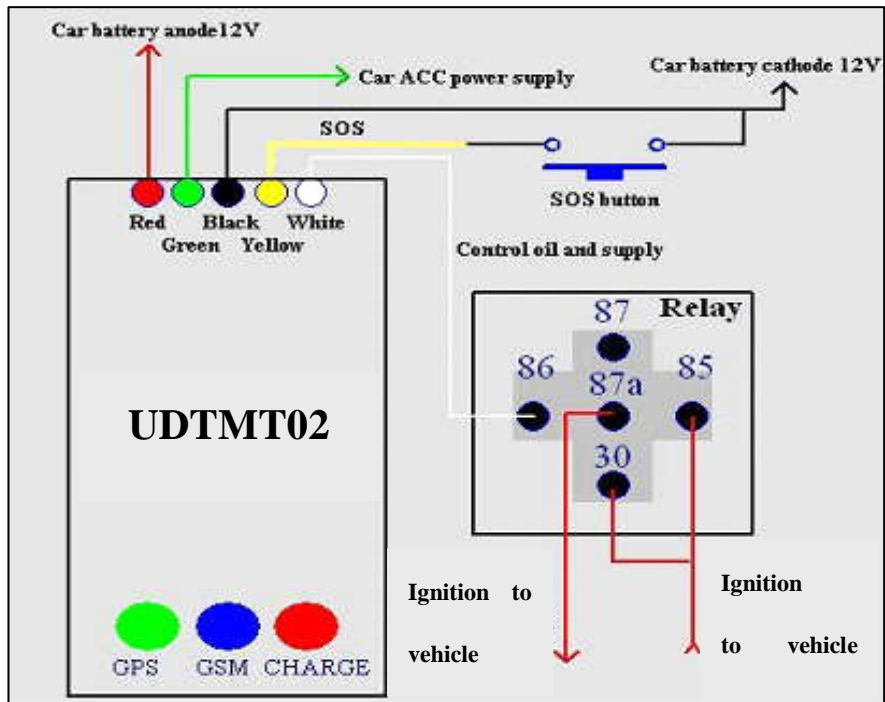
Car battery anode12V

Car ACC power supply

Car battery cathode 12V

SOS

SOS button

Red Green Black Yellow White

Control oil and supply

Relay

87

86

87a

85

30

UDTMT02

Ignition to vehicle

Ignition to vehicle

GPS GSM CHARGE